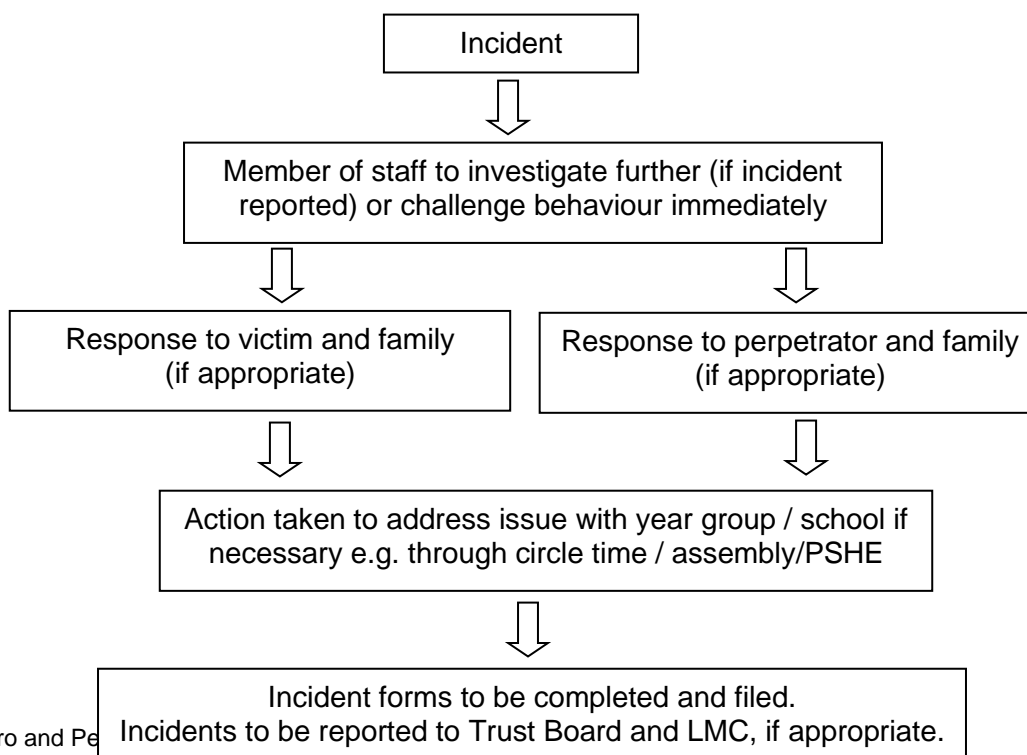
Incident

Member of staff to investigate further (if incident reported) or challenge behaviour immediately

Response to victim and family (if appropriate)

Response to perpetrator and family (if appropriate)

Action taken to address issue with year group / school if necessary e.g. through circle time / assembly/PSHE

Incident forms to be completed and filed.
Incidents to be reported to Trust Board and LMC, if appropriate.

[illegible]ro and Pe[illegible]